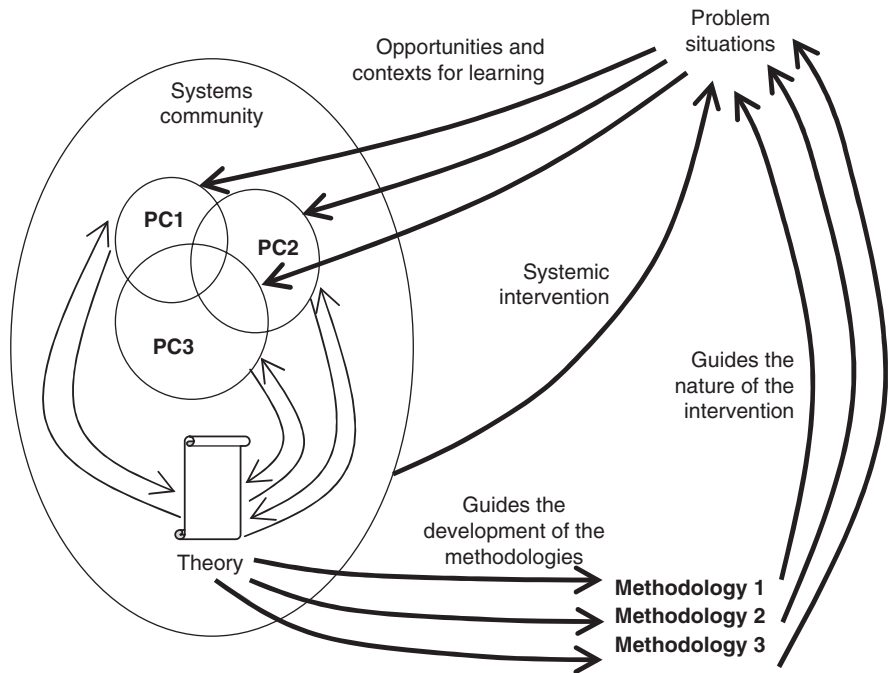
Problem situations

Opportunities and contexts for learning

Systems community

PC1

PC2

PC3

Systemic intervention

Guides the nature of the intervention

Guides the development of the methodologies

Theory

Methodology 1

Methodology 2

Methodology 3